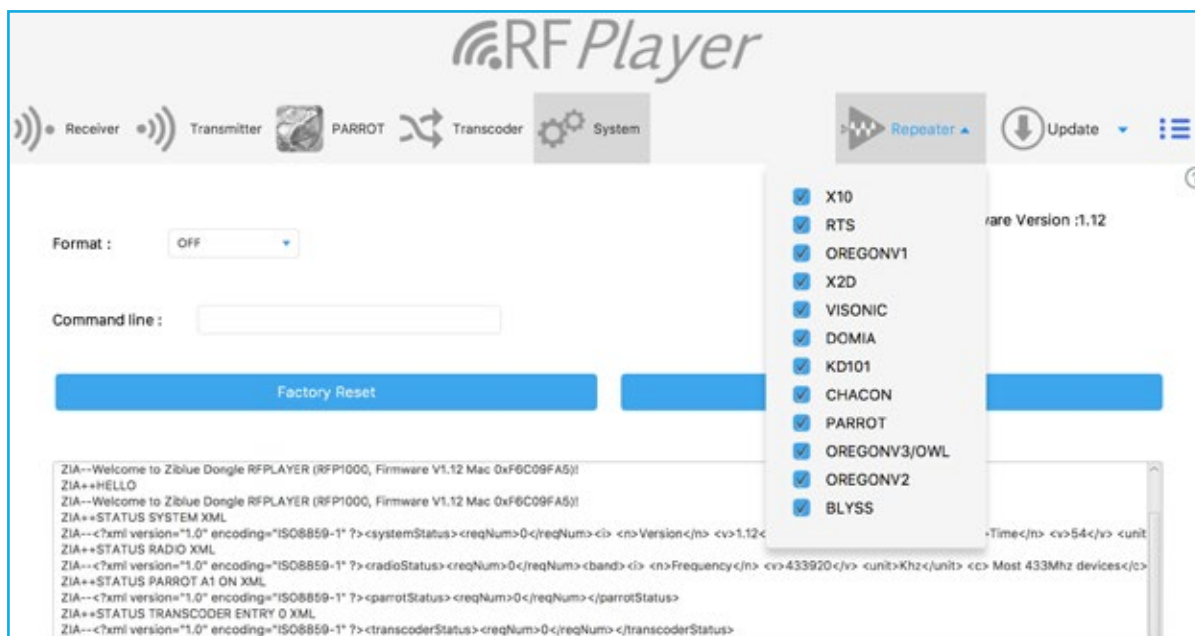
RF Player

Receiver Transmitter PARROT Transcoder System Repeater ▴ Update ▾

X10
RTS
OREGONV1
X2D
VISONIC
DOMIA
KD101
CHACON
PARROT
OREGONV3/OWL
OREGONV2
BLYSS

?

Format : OFF ▾

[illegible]are Version :1.12

Command line :

Factory Reset

ZIA--Welcome to Ziblue Dongle RFPLAYER (RFP1000, Firmware V1.12 Mac 0xF6C09FA5)!
ZIA++HELLO
ZIA--Welcome to Ziblue Dongle RFPLAYER (RFP1000, Firmware V1.12 Mac 0xF6C09FA5)!
ZIA++STATUS SYSTEM XML
ZIA--<?xml version="1.0" encoding="ISO8859-1" ?><systemStatus><reqNum>0</reqNum><i> <n>Version</n> <v>1.12< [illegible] -Time</n> <v>54</v> <unit
ZIA++STATUS RADIO XML
ZIA--<?xml version="1.0" encoding="ISO8859-1" ?><radioStatus><reqNum>0</reqNum><band><i> <n>Frequency</n> <v>433920</v> <unit>Khz</unit> <c> Most 433Mhz devices</c>
ZIA++STATUS PARROT A1 ON XML
ZIA--<?xml version="1.0" encoding="ISO8859-1" ?><parrotStatus><reqNum>0</reqNum></parrotStatus>
ZIA++STATUS TRANSCODER ENTRY 0 XML
ZIA--<?xml version="1.0" encoding="ISO8859-1" ?><transcoderStatus><reqNum>0</reqNum></transcoderStatus>